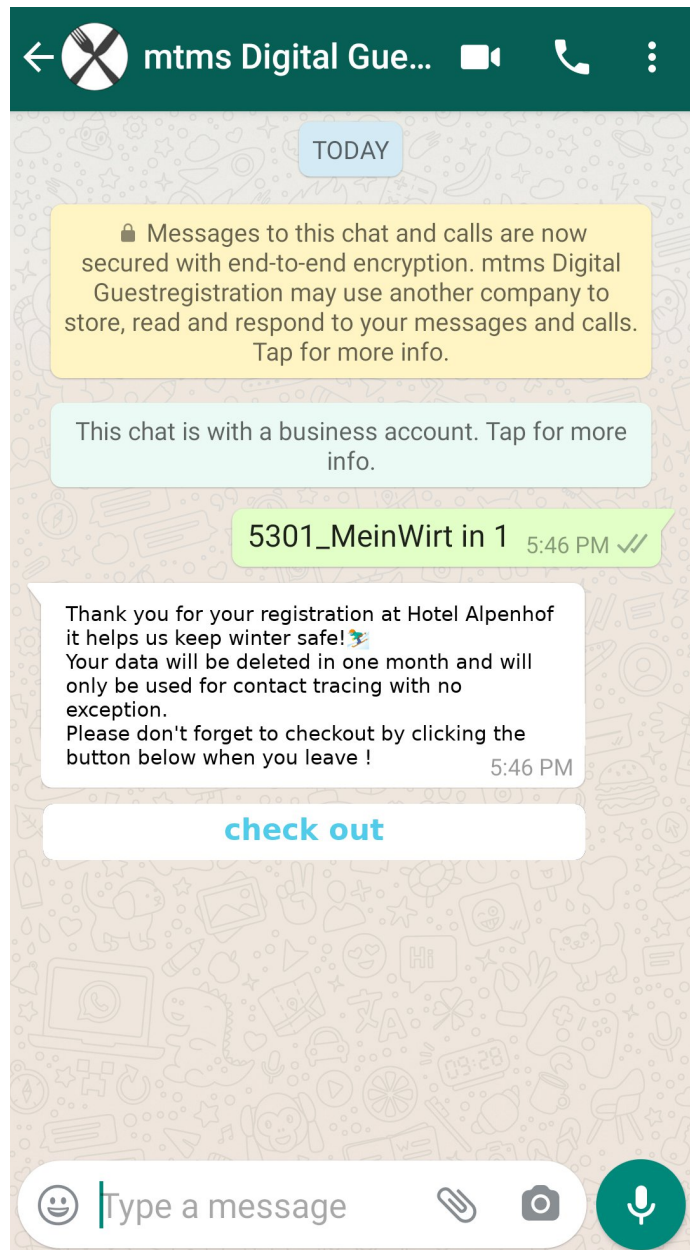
mtms Digital Gue...

TODAY

Messages to this chat and calls are now secured with end-to-end encryption. mtms Digital Guestregistration may use another company to store, read and respond to your messages and calls. Tap for more info.

This chat is with a business account. Tap for more info.

5301_MeinWirt in 1 5:46 PM

Thank you for your registration at Hotel Alpenhof it helps us keep winter safe!⛷️
Your data will be deleted in one month and will only be used for contact tracing with no exception.
Please don't forget to checkout by clicking the button below when you leave ! 5:46 PM

check out

Type a message